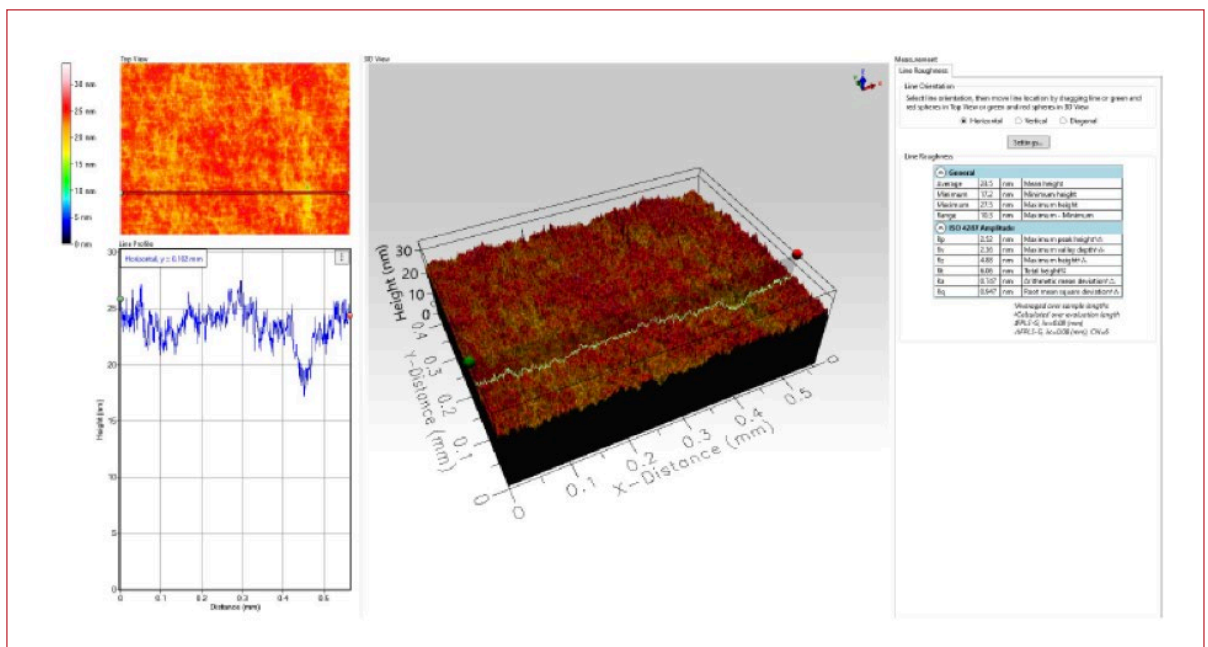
Top View

30 nm
25 nm
20 nm
15 nm
10 nm
5 nm
0 nm

Line Profile

Horizontal, y = 0.102 mm

30
25
20
15
10
5
0

Height (nm)

0 0.1 0.2 0.3 0.4 0.5
Distance (mm)

3D View

Height (nm)
30
20
10
0

Y-Distance (mm)
0.4
0.3
0.2
0.1
0

X-Distance (mm)
0 0.1 0.2 0.3 0.4 0.5

Measurement

Line Roughness

Line Orientation
Select line orientation, then move line location by dragging line or green and red spheres in Top View or green and red spheres in 3D View
Horizontal Vertical Diagonal

Settings...

Line Roughness

General
| Average | 24.5 | nm | Mean height |
|---|---|---|---|
| Minimum | 17.2 | nm | Minimum height |
| Maximum | 27.5 | nm | Maximum height |
| Range | 10.3 | nm | Maximum - Minimum |

ISO 4287 Amplitude
| Rp | 2.52 | nm | Maximum peak height^ |
|---|---|---|---|
| Rv | 2.36 | nm | Maximum valley depth^ |
| Rz | 4.88 | nm | Maximum height^ |
| Rt | 6.06 | nm | Total height^ |
| Ra | 0.557 | nm | Arithmetic mean deviation^ |
| Rq | 0.647 | nm | Root mean square deviation^ |

^Averaged over sample lengths
*Calculated over evaluation length
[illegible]
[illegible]